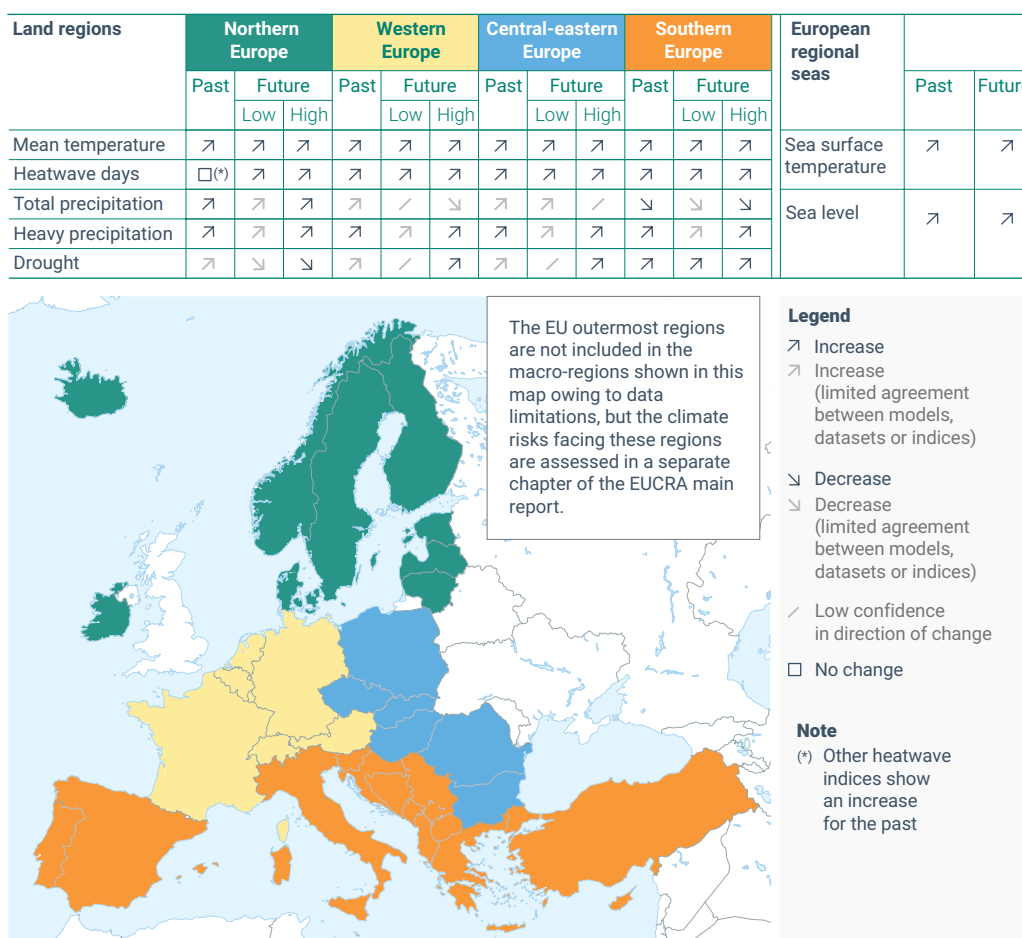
| Land regions | Northern Europe | | | Western Europe | | | Central-eastern Europe | | | Southern Europe | | | European regional seas | | |
|---|---|---|---|---|---|---|---|---|---|---|---|---|---|---|---|
| | Past | Future | | Past | Future | | Past | Future | | Past | Future | | | Past | Futur |
| | | Low | High | | Low | High | | Low | High | | Low | High | | | |
| Mean temperature | ↗ | ↗ | ↗ | ↗ | ↗ | ↗ | ↗ | ↗ | ↗ | ↗ | ↗ | ↗ | Sea surface temperature | ↗ | ↗ |
| Heatwave days | □(*) | ↗ | ↗ | ↗ | ↗ | ↗ | ↗ | ↗ | ↗ | ↗ | ↗ | ↗ | | | |
| Total precipitation | ↗ | ↗ | ↗ | ↗ | ⁄ | ↘ | ↗ | ↗ | ⁄ | ↘ | ↘ | ↘ | Sea level | ↗ | ↗ |
| Heavy precipitation | ↗ | ↗ | ↗ | ↗ | ↗ | ↗ | ↗ | ↗ | ↗ | ↗ | ↗ | ↗ | | | |
| Drought | ↗ | ↘ | ↘ | ↗ | ⁄ | ↗ | ↗ | ⁄ | ↗ | ↗ | ↗ | ↗ | | | |

The EU outermost regions are not included in the macro-regions shown in this map owing to data limitations, but the climate risks facing these regions are assessed in a separate chapter of the EUCRA main report.

Legend
↗ Increase
↗ Increase (limited agreement between models, datasets or indices)
↘ Decrease
↘ Decrease (limited agreement between models, datasets or indices)
⁄ Low confidence in direction of change
□ No change

Note
(*) Other heatwave indices show an increase for the past